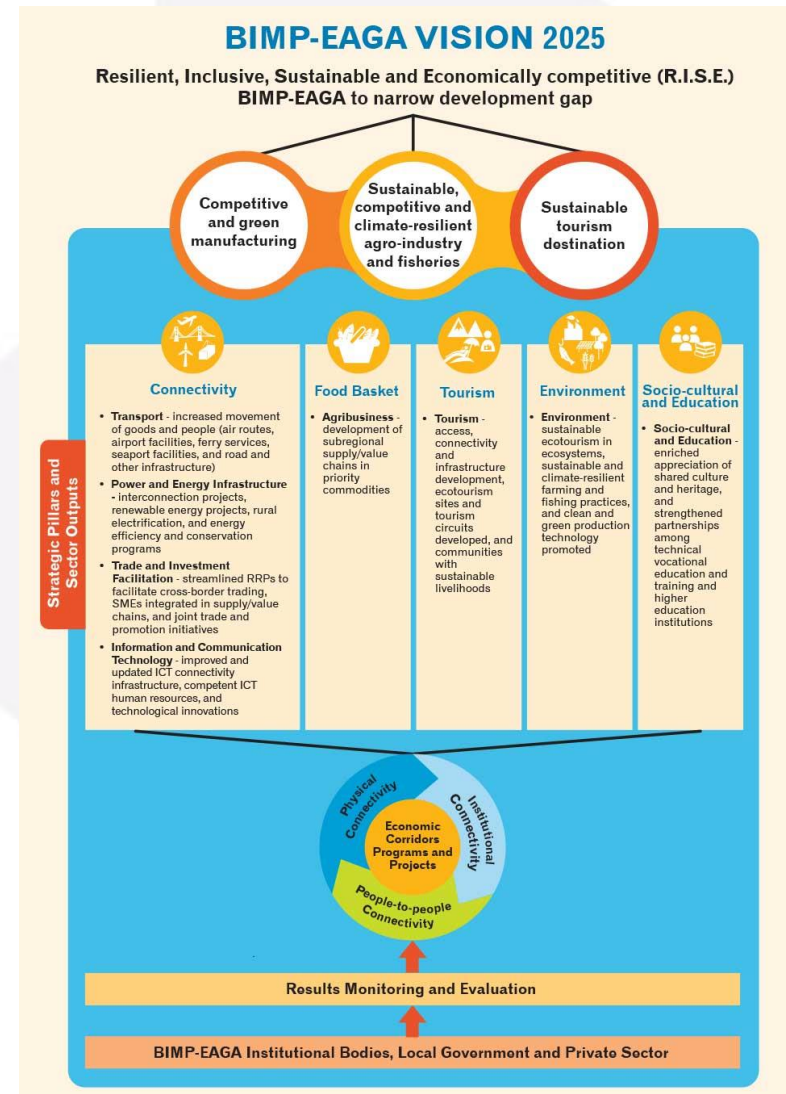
BIMP-EAGA VISION 2025

Resilient, Inclusive, Sustainable and Economically competitive (R.I.S.E.) BIMP-EAGA to narrow development gap

Competitive and green manufacturing

Sustainable, competitive and climate-resilient agro-industry and fisheries

Sustainable tourism destination

Strategic Pillars and Sector Outputs

Connectivity

• Transport - increased movement of goods and people (air routes, airport facilities, ferry services, seaport facilities, and road and other infrastructure)
• Power and Energy Infrastructure - interconnection projects, renewable energy projects, rural electrification, and energy efficiency and conservation programs
• Trade and Investment Facilitation - streamlined RRPs to facilitate cross-border trading, SMEs integrated in supply/value chains, and joint trade and promotion initiatives
• Information and Communication Technology - improved and updated ICT connectivity infrastructure, competent ICT human resources, and technological innovations

Food Basket

• Agribusiness - development of subregional supply/value chains in priority commodities

Tourism

• Tourism - access, connectivity and infrastructure development, ecotourism sites and tourism circuits developed, and communities with sustainable livelihoods

Environment

• Environment - sustainable ecotourism in ecosystems, sustainable and climate-resilient farming and fishing practices, and clean and green production technology promoted

Socio-cultural and Education

• Socio-cultural and Education - enriched appreciation of shared culture and heritage, and strengthened partnerships among technical vocational education and training and higher education institutions

Physical Connectivity

Institutional Connectivity

People-to-people Connectivity

Economic Corridors Programs and Projects

Results Monitoring and Evaluation

BIMP-EAGA Institutional Bodies, Local Government and Private Sector